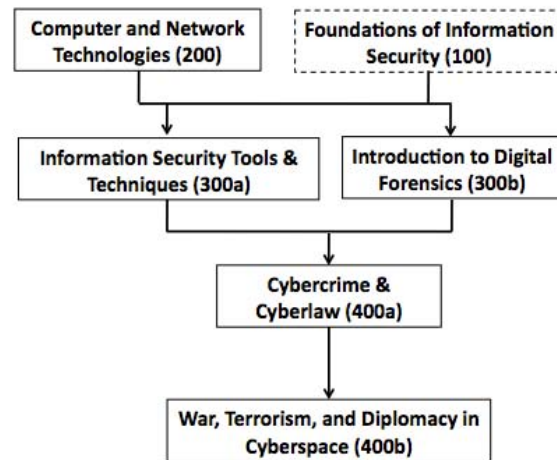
Computer and Network Technologies (200)

Foundations of Information Security (100)

Information Security Tools & Techniques (300a)

Introduction to Digital Forensics (300b)

Cybercrime & Cyberlaw (400a)

War, Terrorism, and Diplomacy in Cyberspace (400b)